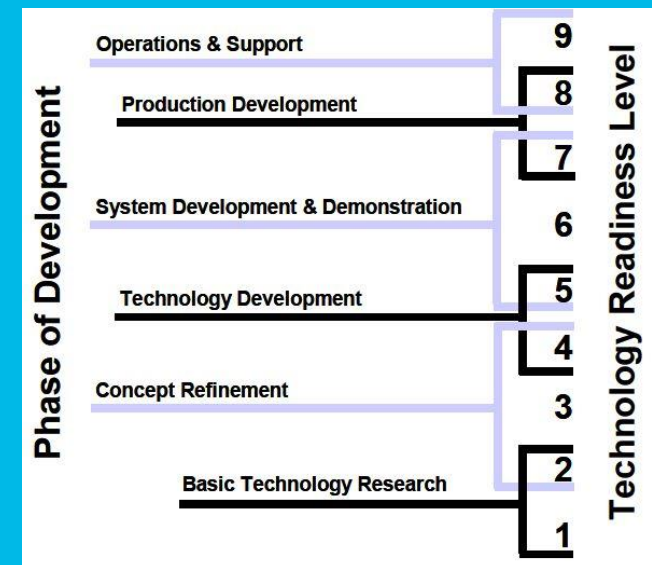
Phase of Development

Operations & Support

Production Development

System Development & Demonstration

Technology Development

Concept Refinement

Basic Technology Research

9
8
7
6
5
4
3
2
1

Technology Readiness Level